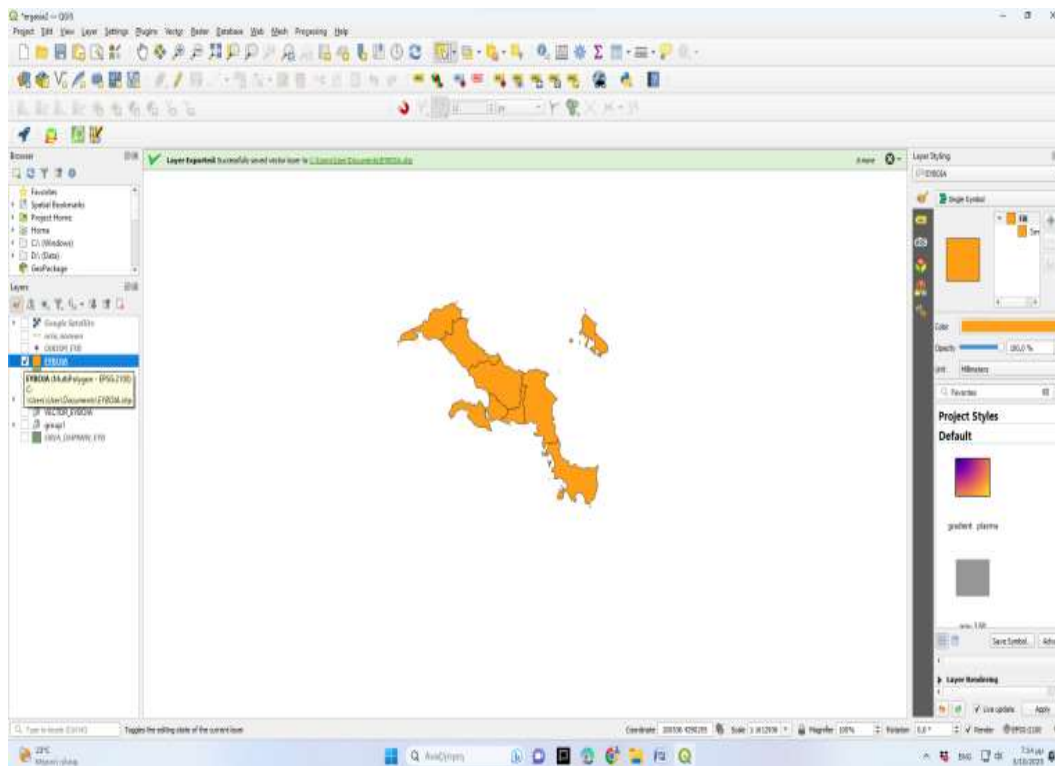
*ergasia1 — QGIS

Project Edit View Layer Settings Plugins Vector Raster Database Web Mesh Processing Help

Browser

Favorites
Spatial Bookmarks
Project Home
Home
C:\ (Windows)
D:\ (Data)
GeoPackage

Layers

Google Satellite
EYBOIA
EYBOIA (MultiPolygon - EPSG:2100)
C:\Users\User\Documents\EYBOIA.shp
VECTOR_EYBOIA
group1

Layer Exported: Successfully saved vector layer to C:\Users\User\Documents\EYBOIA.shp

Layer Styling
EYBOIA
Single Symbol
Fill
Color
Opacity 100,0 %
Unit Millimeters
Favorites
Project Styles
Default
gradient plasma
Save Symbol... Advanced
Layer Rendering
Live update Apply

Type to locate (Ctrl+K)
Toggles the editing state of the current layer
Coordinate
Scale 1:812936
Magnifier 100%
Rotation 0,0 °
Render
EPSG:2100

22°C
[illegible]
Αναζήτηση